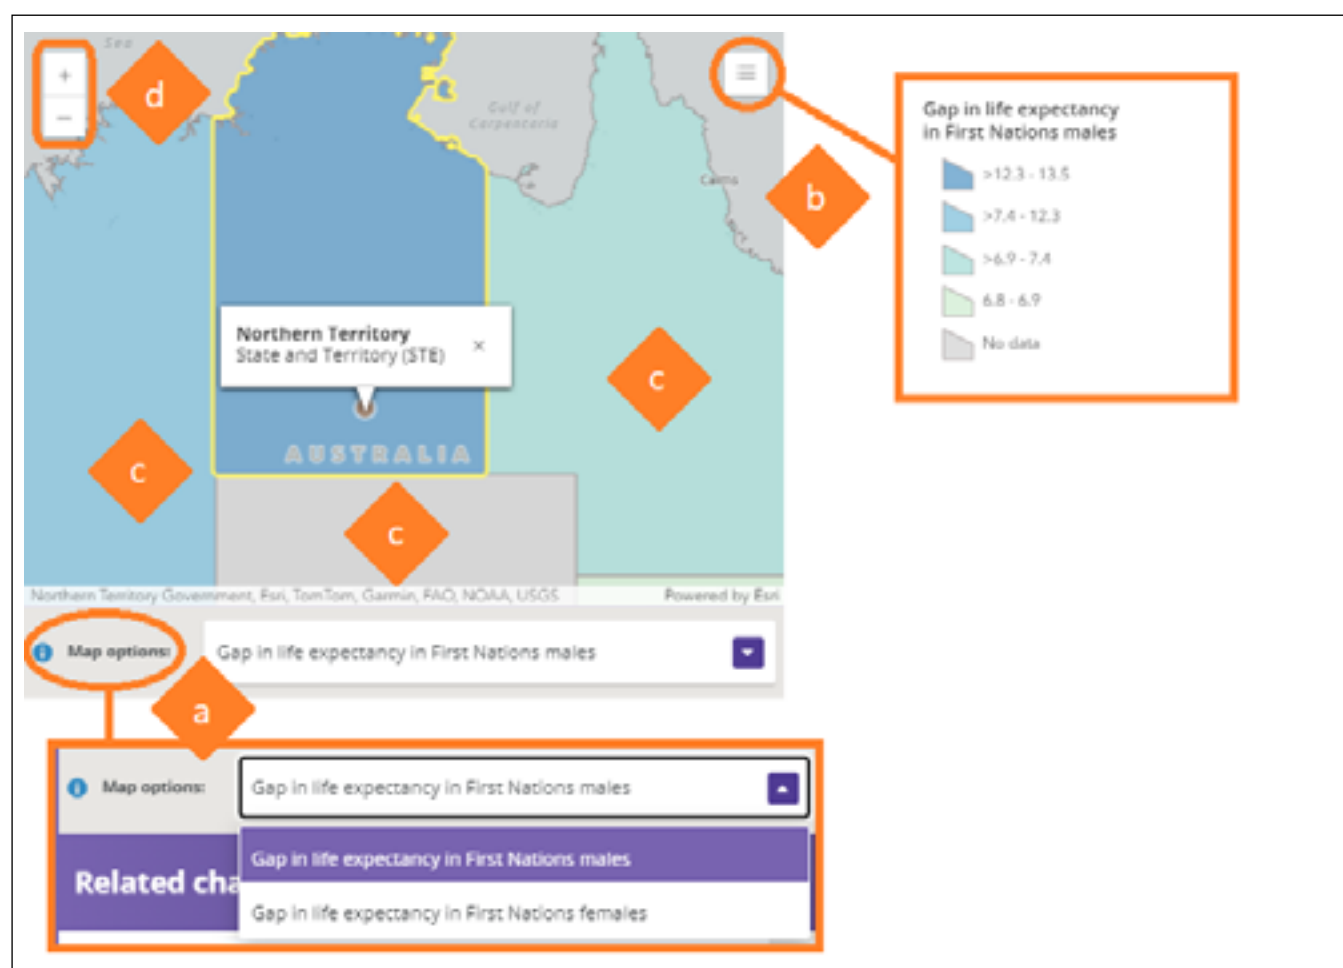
Sea

+

−

d

Gulf of Carpentaria

Cairns

b

Gap in life expectancy in First Nations males

>12.3 - 13.5

>7.4 - 12.3

>6.9 - 7.4

6.8 - 6.9

No data

Northern Territory
State and Territory (STE) ×

c

AUSTRALIA

c

c

Northern Territory Government, Esri, TomTom, Garmin, FAO, NOAA, USGS

Powered by Esri

Map options:

Gap in life expectancy in First Nations males

a

Map options:

Gap in life expectancy in First Nations males

Related cha

Gap in life expectancy in First Nations males

Gap in life expectancy in First Nations females